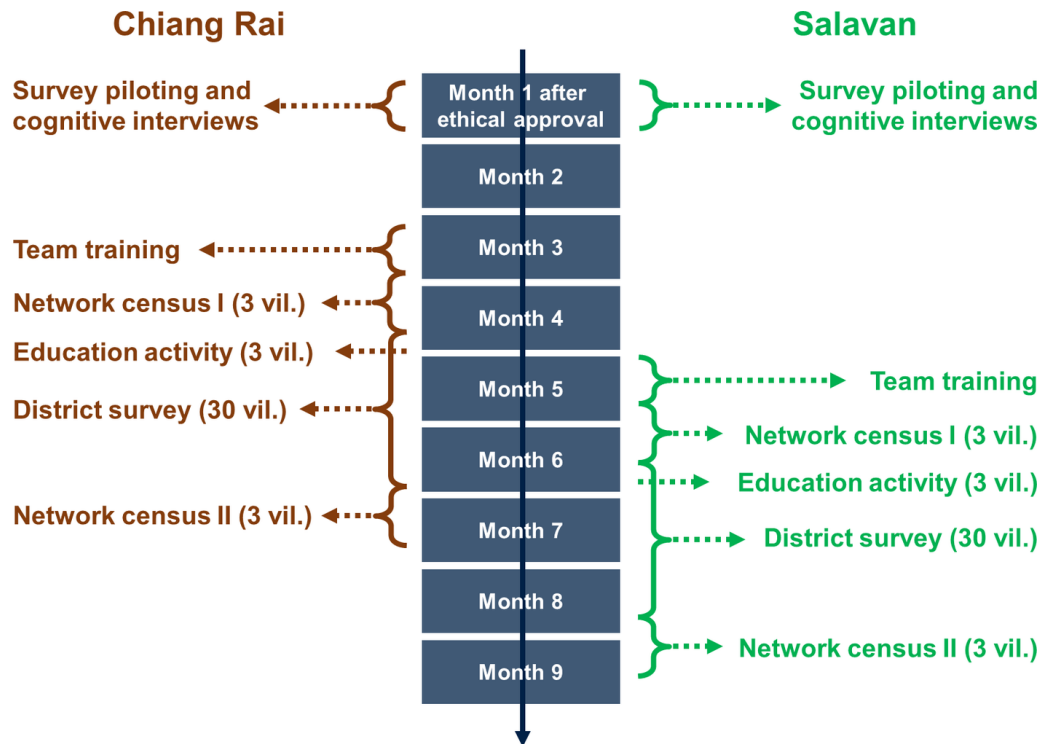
Chiang Rai

Salavan

Survey piloting and cognitive interviews

Month 1 after ethical approval

Survey piloting and cognitive interviews

Month 2

Team training

Month 3

Network census I (3 vil.)

Month 4

Education activity (3 vil.)

Month 5

Team training

District survey (30 vil.)

Network census I (3 vil.)

Month 6

Education activity (3 vil.)

Network census II (3 vil.)

Month 7

District survey (30 vil.)

Month 8

Network census II (3 vil.)

Month 9